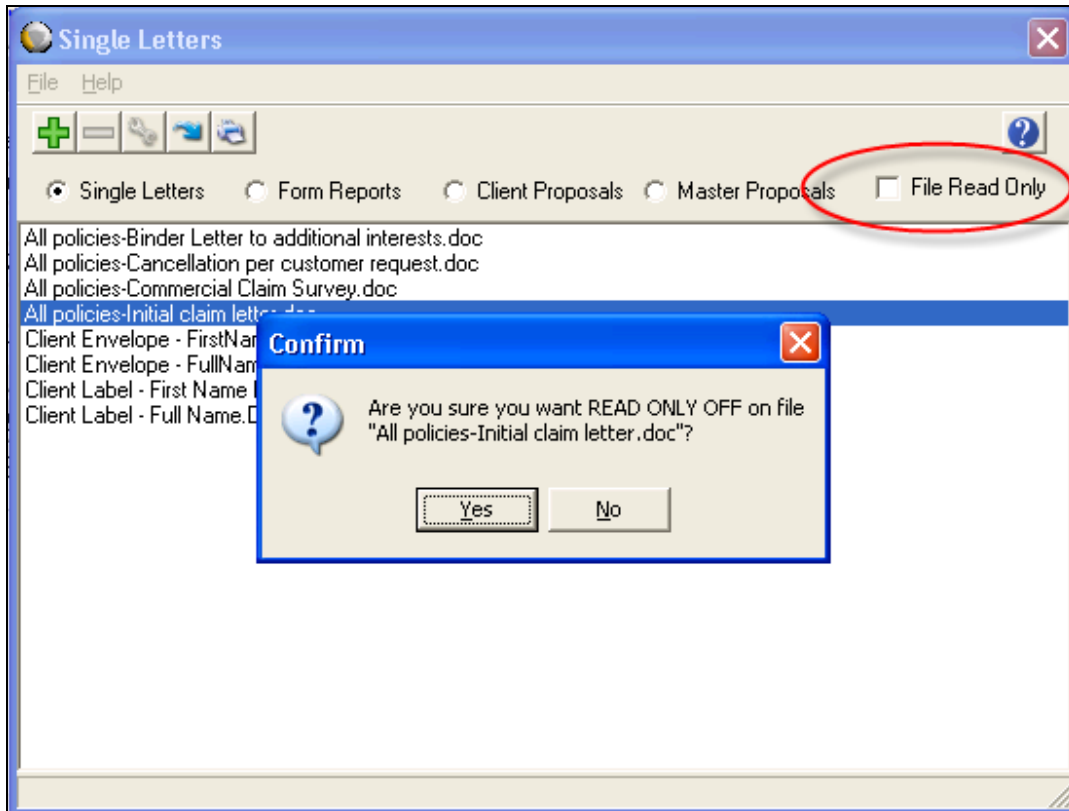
Single Letters

File Help

Single Letters Form Reports Client Proposals Master Proposals File Read Only

All policies-Binder Letter to additional interests.doc
All policies-Cancellation per customer request.doc
All policies-Commercial Claim Survey.doc
All policies-Initial claim letter.doc
Client Envelope - FirstNam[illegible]
Client Envelope - FullNam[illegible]
Client Label - First Name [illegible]
Client Label - Full Name.D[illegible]

Confirm

Are you sure you want READ ONLY OFF on file "All policies-Initial claim letter.doc"?

Yes No